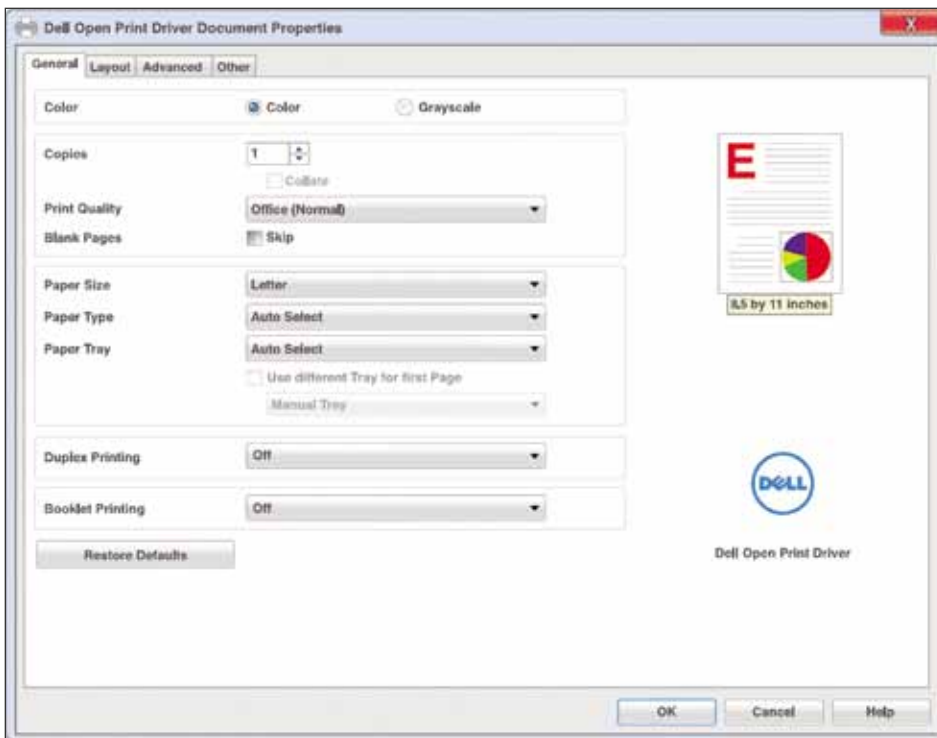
Dell Open Print Driver Document Properties

X

General Layout Advanced Other

Color
Color
Grayscale

Copies
1
Collate

Print Quality
Office (Normal)

Blank Pages
Skip

Paper Size
Letter

Paper Type
Auto Select

Paper Tray
Auto Select

Use different Tray for first Page

Manual Tray

Duplex Printing
Off

Booklet Printing
Off

Restore Defaults

E

8,5 by 11 inches

DELL

Dell Open Print Driver

OK
Cancel
Help